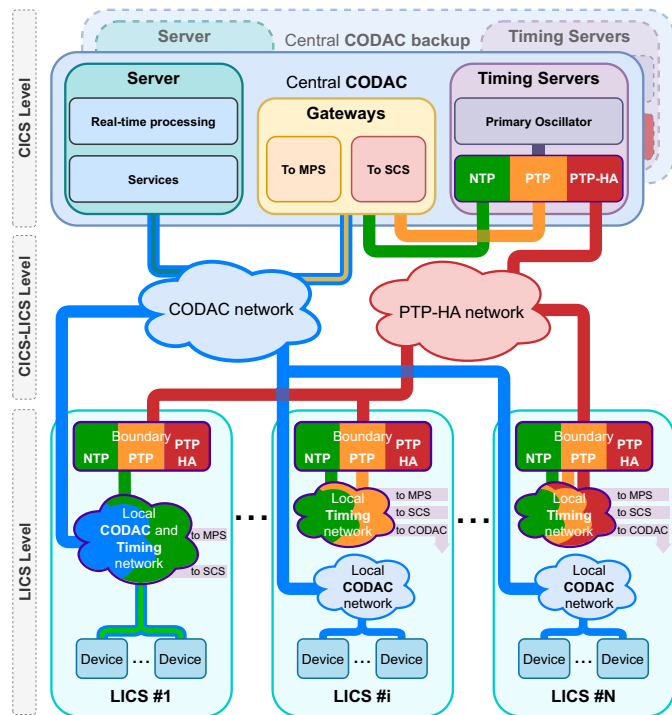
CICS Level

Server

Central CODAC backup

Timing Servers

Server

Real-time processing

Services

Central CODAC

Gateways

To MPS

To SCS

Timing Servers

Primary Oscillator

NTP

PTP

PTP-HA

CICS-LICS Level

CODAC network

PTP-HA network

LICS Level

NTP

Boundary PTP

PTP HA

Local CODAC and Timing network

to MPS

to SCS

Device

...

Device

LICS #1

...

NTP

Boundary PTP

PTP HA

Local Timing network

to MPS

to SCS

to CODAC

Local CODAC network

Device

...

Device

LICS #i

...

NTP

Boundary PTP

PTP HA

Local Timing network

to MPS

to SCS

to CODAC

Local CODAC network

Device

...

Device

LICS #N